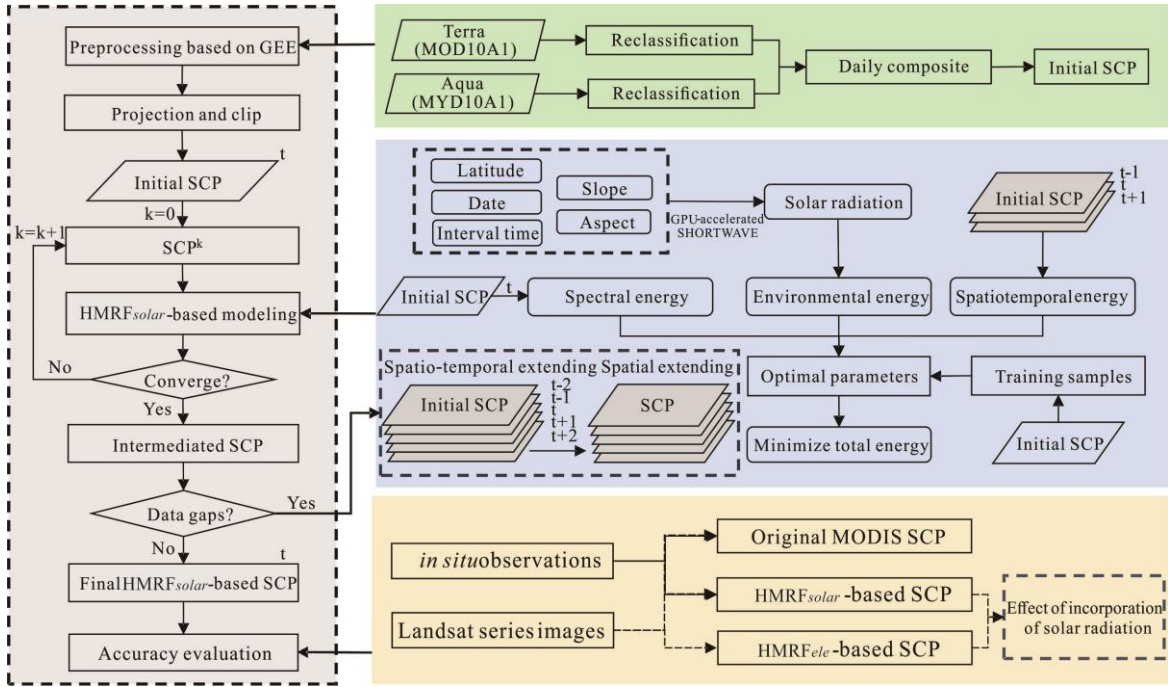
Preprocessing based on GEE

Projection and clip

Initial SCP

t

k=0

k=k+1

SCP$^k$

HMRF$_{solar}$-based modeling

No

Converge?

Yes

Intermediated SCP

Data gaps?

Yes

No

Final HMRF$_{solar}$-based SCP

t

Accuracy evaluation

Terra (MOD10A1)

Aqua (MYD10A1)

Reclassification

Reclassification

Daily composite

Initial SCP

Latitude

Date

Interval time

Slope

Aspect

GPU-accelerated SHORTWAVE

Solar radiation

Initial SCP

t-1
t
t+1

Initial SCP

t

Spectral energy

Environmental energy

Spatiotemporal energy

Spatio-temporal extending Spatial extending

Initial SCP

t-2
t-1
t
t+1
t+2

SCP

Optimal parameters

Training samples

Minimize total energy

Initial SCP

*in situ* observations

Landsat series images

Original MODIS SCP

HMRF$_{solar}$ -based SCP

HMRF$_{ele}$ -based SCP

Effect of incorporation of solar radiation